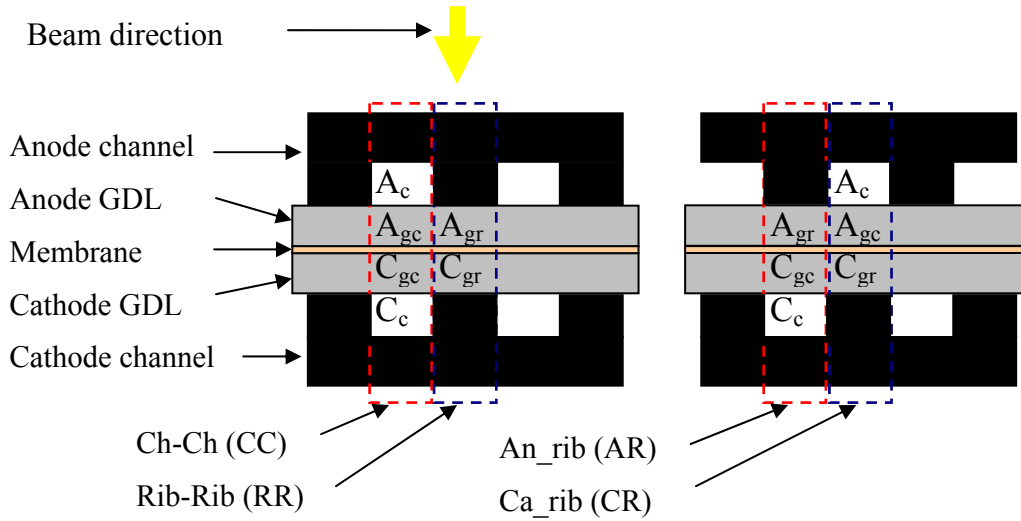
Beam direction

Anode channel

Anode GDL

Membrane

Cathode GDL

Cathode channel

$A_c$

$A_{gc}$ $A_{gr}$

$C_{gc}$ $C_{gr}$

$C_c$

$A_c$

$A_{gr}$ $A_{gc}$

$C_{gc}$ $C_{gr}$

$C_c$

Ch-Ch (CC)

Rib-Rib (RR)

An_rib (AR)

Ca_rib (CR)